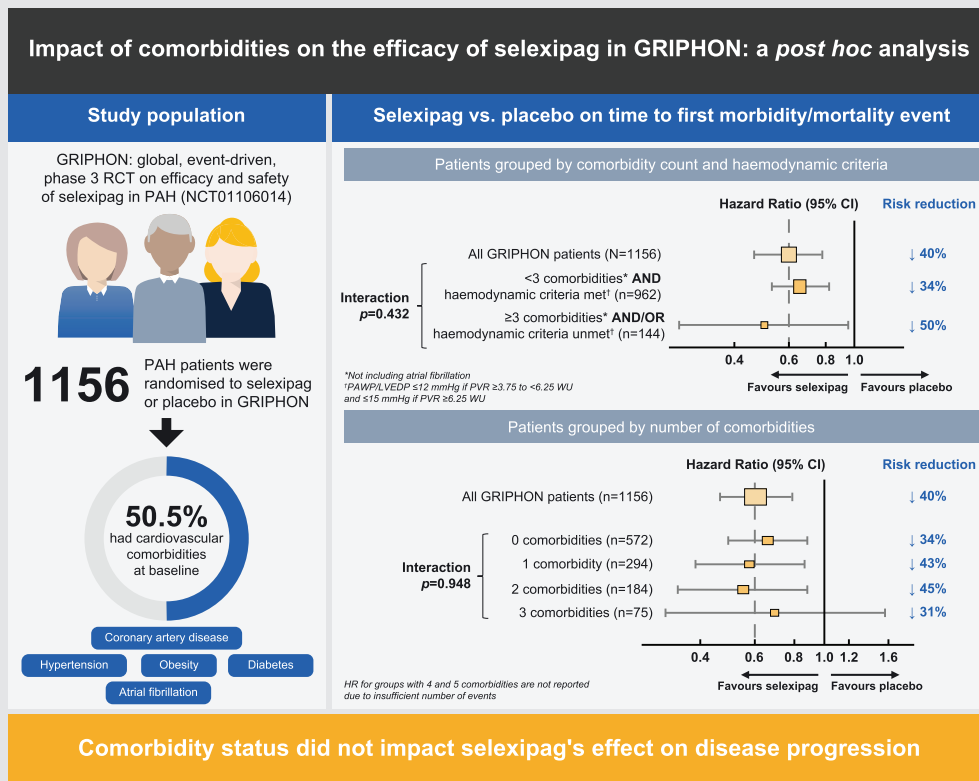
Impact of comorbidities on the efficacy of selexipag in GRIPHON: a *post hoc* analysis

Study population

GRIPHON: global, event-driven, phase 3 RCT on efficacy and safety of selexipag in PAH (NCT01106014)

1156 PAH patients were randomised to selexipag or placebo in GRIPHON

50.5% had cardiovascular comorbidities at baseline

Coronary artery disease
Hypertension
Obesity
Diabetes
Atrial fibrillation

Selexipag vs. placebo on time to first morbidity/mortality event

Patients grouped by comorbidity count and haemodynamic criteria

Hazard Ratio (95% CI)
Risk reduction

All GRIPHON patients (N=1156) ↓ 40%

Interaction $p$=0.432

<3 comorbidities* AND haemodynamic criteria met† (n=962) ↓ 34%

≥3 comorbidities* AND/OR haemodynamic criteria unmet† (n=144) ↓ 50%

0.4 0.6 0.8 1.0

Favours selexipag Favours placebo

*Not including atrial fibrillation
†PAWP/LVEDP ≤12 mmHg if PVR ≥3.75 to <6.25 WU and ≤15 mmHg if PVR ≥6.25 WU

Patients grouped by number of comorbidities

Hazard Ratio (95% CI)
Risk reduction

All GRIPHON patients (n=1156) ↓ 40%

Interaction $p$=0.948

0 comorbidities (n=572) ↓ 34%
1 comorbidity (n=294) ↓ 43%
2 comorbidities (n=184) ↓ 45%
3 comorbidities (n=75) ↓ 31%

0.4 0.6 0.8 1.0 1.2 1.6

Favours selexipag Favours placebo

HR for groups with 4 and 5 comorbidities are not reported due to insufficient number of events

Comorbidity status did not impact selexipag's effect on disease progression